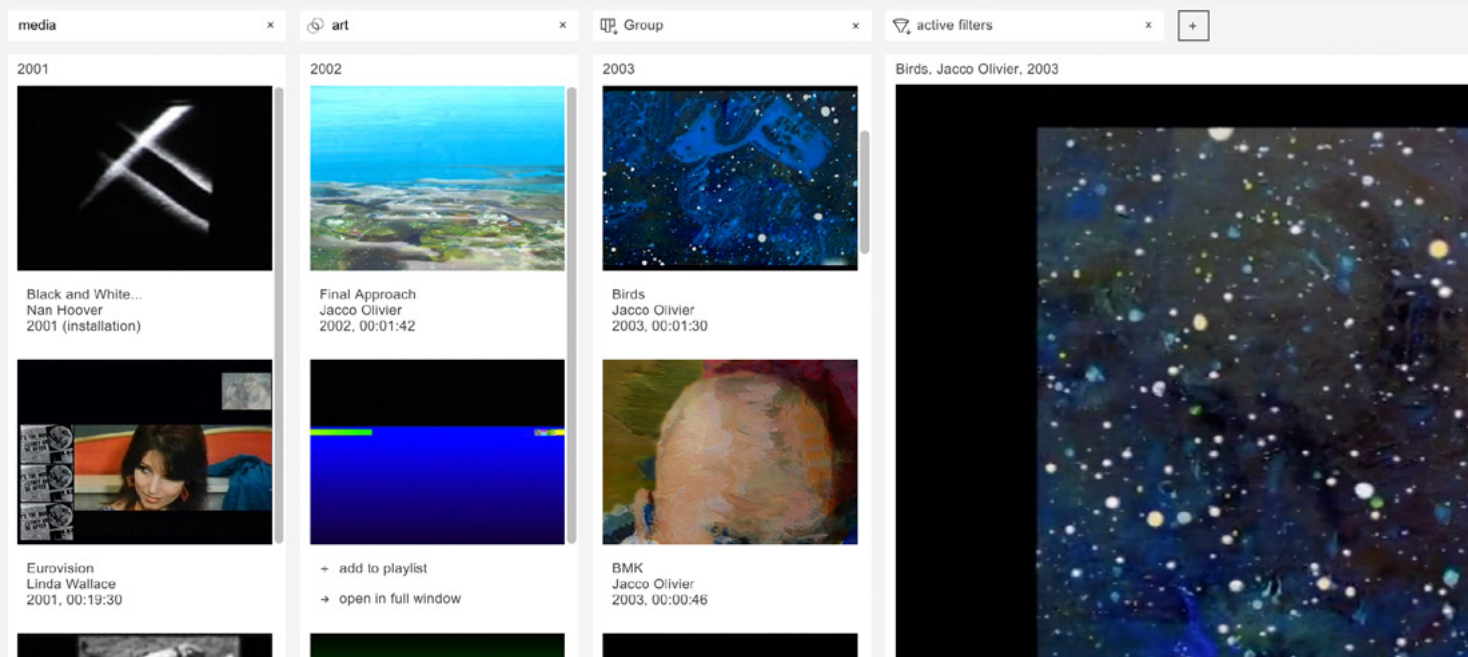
media ×

art ×

Group ×

active filters ×

+

2001

Black and White...
Nan Hoover
2001 (installation)

Eurovision
Linda Wallace
2001, 00:19:30

2002

Final Approach
Jacco Olivier
2002, 00:01:42

+ add to playlist

→ open in full window

2003

Birds
Jacco Olivier
2003, 00:01:30

BMK
Jacco Olivier
2003, 00:00:46

Birds, Jacco Olivier, 2003